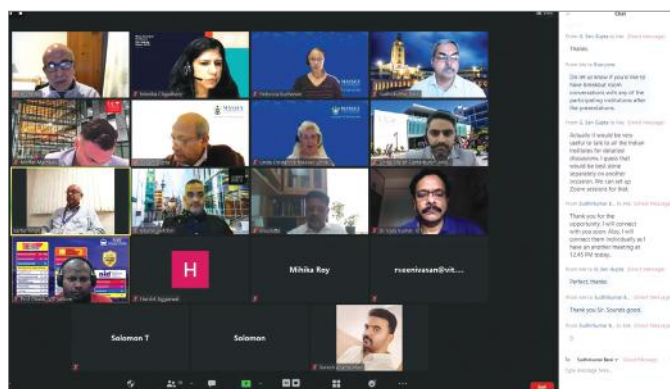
Chat

From S. Sen Gupta to Me: (Direct Message)

Thanks.

From Me to Everyone:

Do let us know if you'd like to have breakout room conversations with any of the participating institutions after the presentations.

From S. Sen Gupta to Me: (Direct Message)

Actually it would be very useful to talk to all the Indian institutes for detailed discussions. I guess that would be best done separately on another occasion. We can set up Zoom sessions for that.

From Sudhkumar K... to Me: (Direct Message)

Thank you for the opportunity. I will connect with you soon. Also, I will connect them individually as I have an another meeting at 12.45 PM today.

From Me to S. Sen Gupta: (Direct Message)

Perfect, thanks.

From Me to Sudhkumar K...: (Direct Message)

Thank you Sir. Sounds good.

From Sudhkumar K... to Me: (Direct Message)

To: Sudhkumar Ravi (Direct Message)

Type message here...

Nibedita Chaudhary

Rebecca Buchanan

Linda Cross

H

Mihika Rey

rvsenivasan@vit...

Salomon T

Salomon

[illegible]